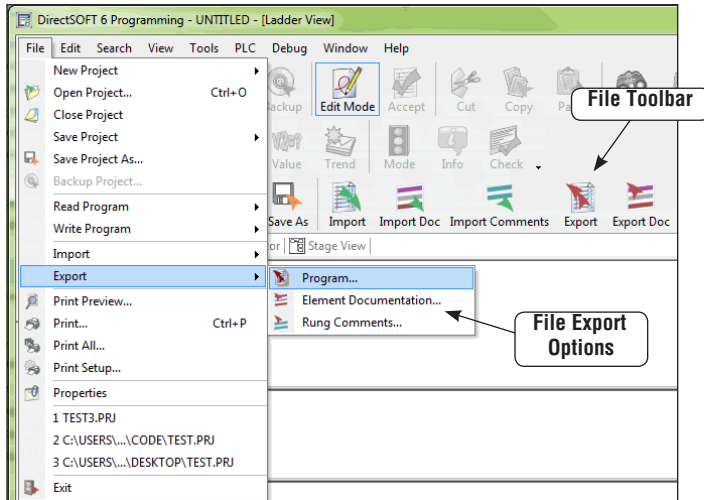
DirectSOFT 6 Programming - UNTITLED - [Ladder View]

File Edit Search View Tools PLC Debug Window Help

New Project
Open Project... Ctrl+O
Close Project
Save Project
Save Project As...
Backup Project...
Read Program
Write Program
Import
Export
Print Preview...
Print... Ctrl+P
Print All...
Print Setup...
Properties
1 TEST3.PRJ
2 C:\USERS\...\CODE\TEST.PRJ
3 C:\USERS\...\DESKTOP\TEST.PRJ
Exit

Backup Edit Mode Accept Cut Copy Pa

Value Trend Mode Info Check

Save As Import Import Doc Import Comments Export Export Doc

or Stage View

Program...
Element Documentation...
Rung Comments...

File Toolbar

File Export Options